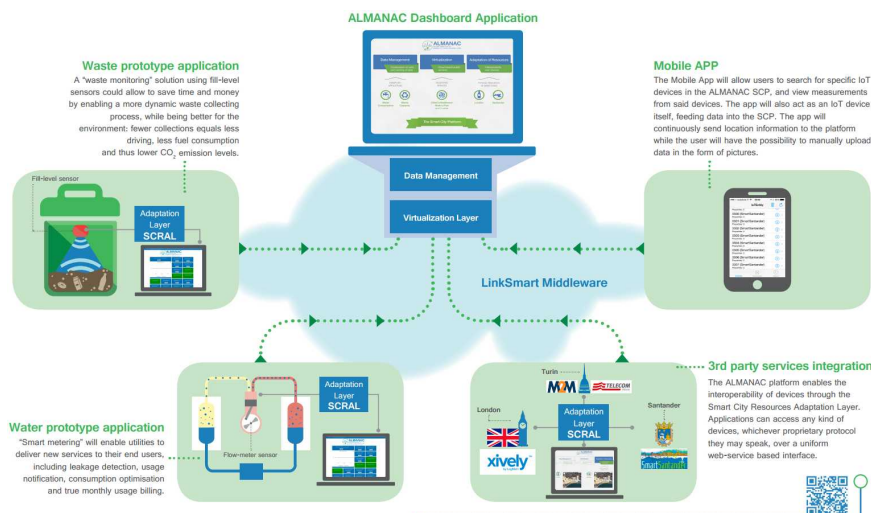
ALMANAC Dashboard Application

Waste prototype application

A "waste monitoring" solution using fill-level sensors could allow to save time and money by enabling a more dynamic waste collecting process, while being better for the environment: fewer collections equals less driving, less fuel consumption and thus lower $CO_2$ emission levels.

Mobile APP

The Mobile App will allow users to search for specific IoT devices in the ALMANAC SCP, and view measurements from said devices. The app will also act as an IoT device itself, feeding data into the SCP. The app will continuously send location information to the platform while the user will have the possibility to manually upload data in the form of pictures.

ALMANAC

Data Management

Virtualization Layer

Fill-level sensor

Adaptation Layer SCRAL

LinkSmart Middleware

Water prototype application

"Smart metering" will enable utilities to deliver new services to their end users, including leakage detection, usage notification, consumption optimisation and true monthly usage billing.

Flow-meter sensor

Adaptation Layer SCRAL

3rd party services integration

The ALMANAC platform enables the interoperability of devices through the Smart City Resources Adaptation Layer. Applications can access any kind of devices, whichever proprietary protocol they may speak, over a uniform web-service based interface.

Turin

M2M

TELECOM

London

Adaptation Layer SCRAL

Santander

xively

SmartSantander